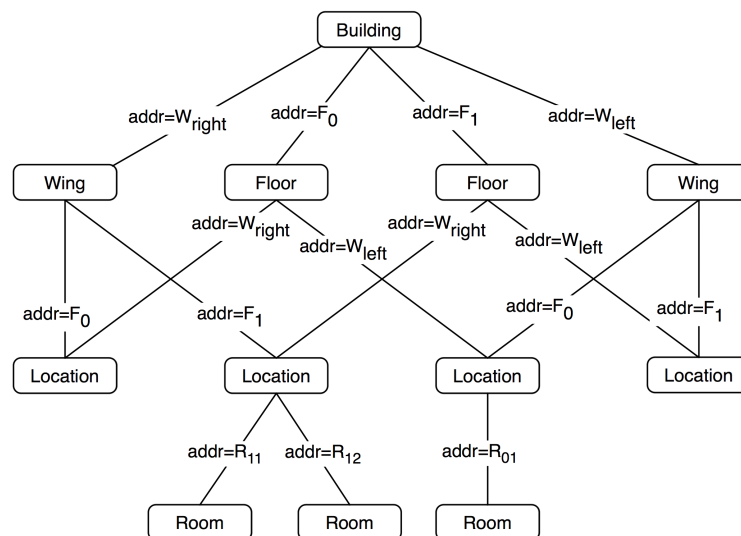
Building

addr=$W_{right}$
addr=$F_0$
addr=$F_1$
addr=$W_{left}$

Wing
Floor
Floor
Wing

addr=$W_{right}$
addr=$W_{left}$
addr=$W_{right}$
addr=$W_{left}$

addr=$F_0$
addr=$F_1$
addr=$F_0$
addr=$F_1$

Location
Location
Location
Location

addr=$R_{11}$
addr=$R_{12}$
addr=$R_{01}$

Room
Room
Room